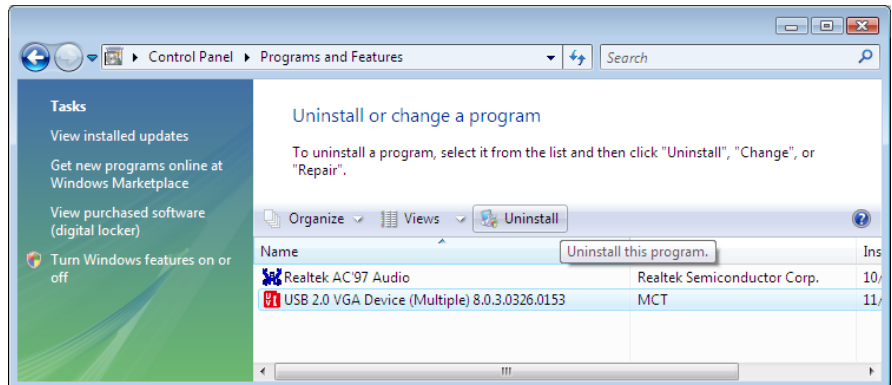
Control Panel ▸ Programs and Features

Search

Tasks

View installed updates

Get new programs online at Windows Marketplace

View purchased software (digital locker)

Turn Windows features on or off

Uninstall or change a program

To uninstall a program, select it from the list and then click "Uninstall", "Change", or "Repair".

Organize Views Uninstall

Uninstall this program.

| Name | | Ins |
|---|---|---|
| Realtek AC'97 Audio | Realtek Semiconductor Corp. | 10/ |
| USB 2.0 VGA Device (Multiple) 8.0.3.0326.0153 | MCT | 11/ |